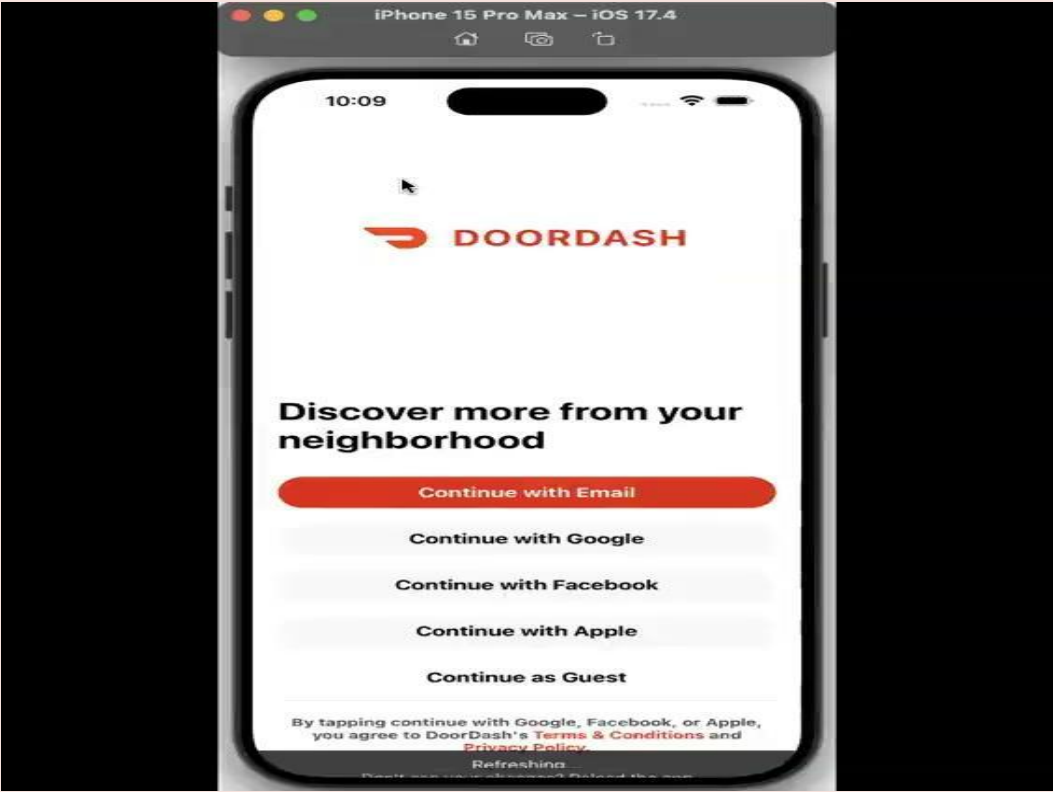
iPhone 15 Pro Max – iOS 17.4

10:09

DOORDASH

Discover more from your neighborhood

Continue with Email

Continue with Google

Continue with Facebook

Continue with Apple

Continue as Guest

By tapping continue with Google, Facebook, or Apple, you agree to DoorDash's Terms & Conditions and Privacy Policy.

Refreshing...

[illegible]